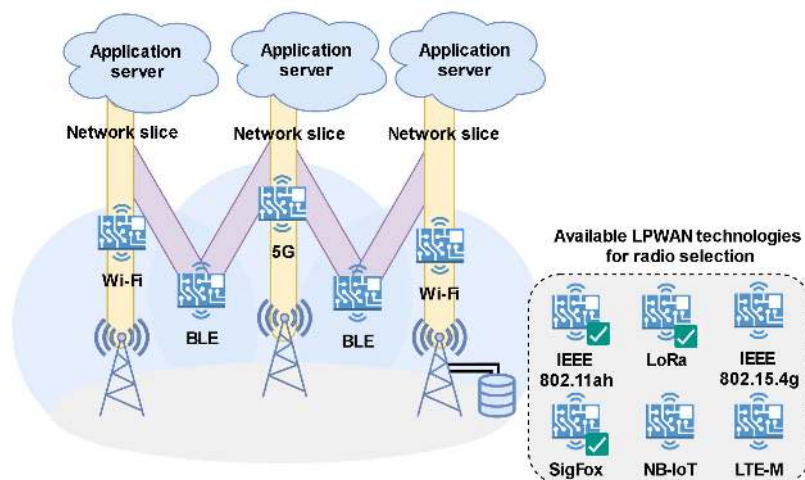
Application server

Application server

Application server

Network slice

Network slice

Network slice

Wi-Fi

5G

Wi-Fi

BLE

BLE

Available LPWAN technologies for radio selection

IEEE 802.11ah

LoRa

IEEE 802.15.4g

SigFox

NB-IoT

LTE-M